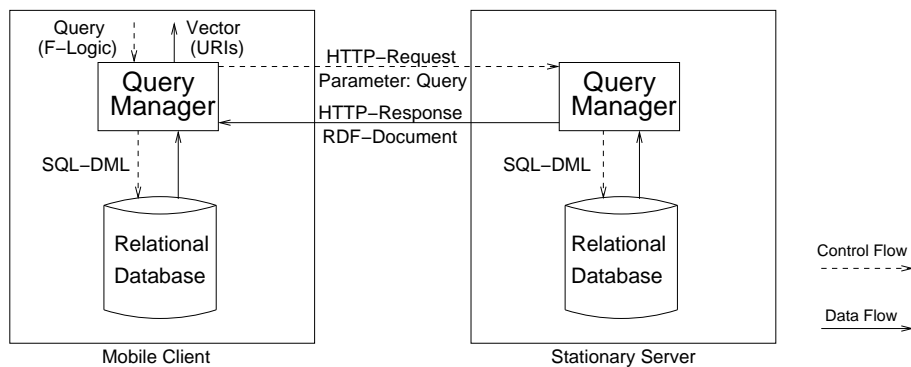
Query (F–Logic)

Vector (URIs)

Query Manager

HTTP–Request

Parameter: Query

HTTP–Response

RDF–Document

Query Manager

SQL–DML

Relational Database

SQL–DML

Relational Database

Control Flow

Data Flow

Mobile Client

Stationary Server